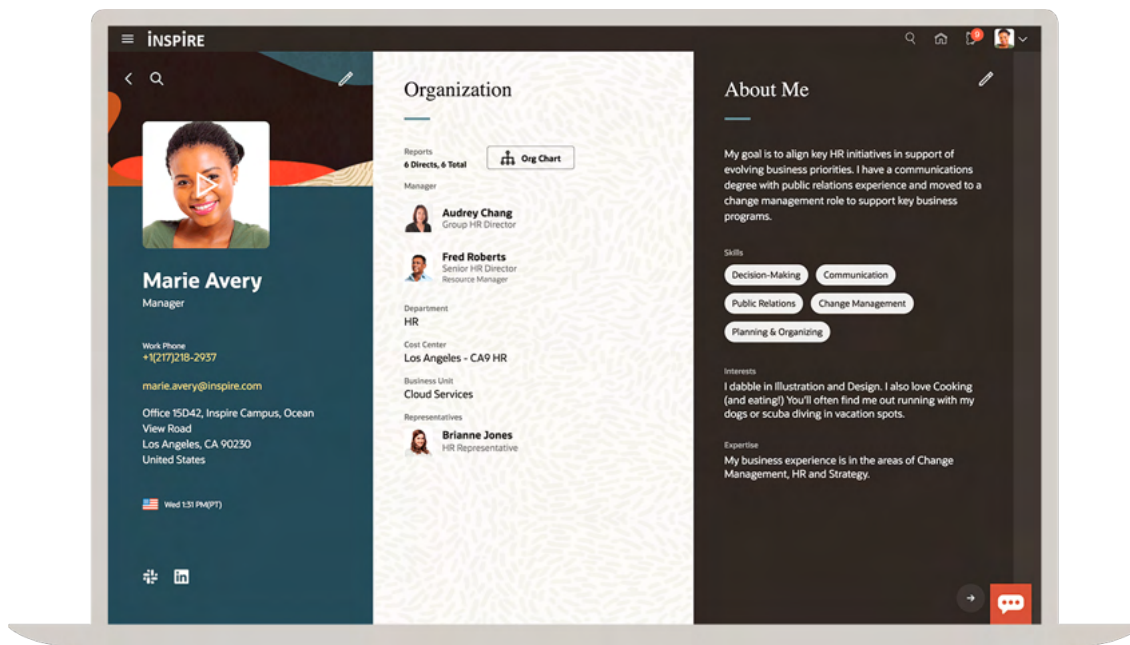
INSPIRE

9

Marie Avery
Manager

Work Phone
+1(217)218-2937

marie.avery@inspire.com

Office 15D42, Inspire Campus, Ocean View Road
Los Angeles, CA 90230
United States

Wed 1:31 PM(PT)

Organization

Reports
6 Directs, 6 Total

Org Chart

Manager

Audrey Chang
Group HR Director

Fred Roberts
Senior HR Director
Resource Manager

Department
HR

Cost Center
Los Angeles - CA9 HR

Business Unit
Cloud Services

Representatives

Brianne Jones
HR Representative

About Me

My goal is to align key HR initiatives in support of evolving business priorities. I have a communications degree with public relations experience and moved to a change management role to support key business programs.

Skills

Decision-Making
Communication
Public Relations
Change Management
Planning & Organizing

Interests
I dabble in Illustration and Design. I also love Cooking (and eating!) You'll often find me out running with my dogs or scuba diving in vacation spots.

Expertise
My business experience is in the areas of Change Management, HR and Strategy.